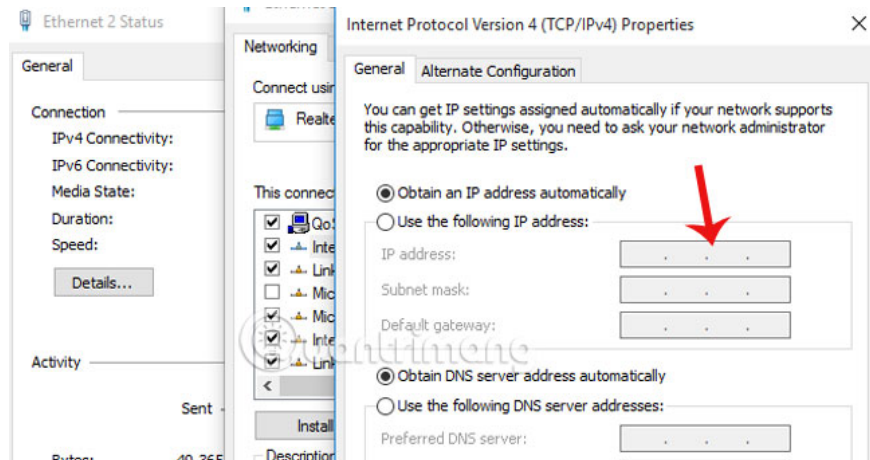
Ethernet 2 Status

General

Connection

IPv4 Connectivity:

IPv6 Connectivity:

Media State:

Duration:

Speed:

Details...

Activity

Sent

Bytes: 40,365

Networking

Connect usin

Realte

This connec

Qo

Inte

Link

Mic

Mic

Inte

Link

Install

Description

Internet Protocol Version 4 (TCP/IPv4) Properties

General Alternate Configuration

You can get IP settings assigned automatically if your network supports this capability. Otherwise, you need to ask your network administrator for the appropriate IP settings.

Obtain an IP address automatically

Use the following IP address:

IP address:

Subnet mask:

Default gateway:

Obtain DNS server address automatically

Use the following DNS server addresses:

Preferred DNS server:

quantrimang